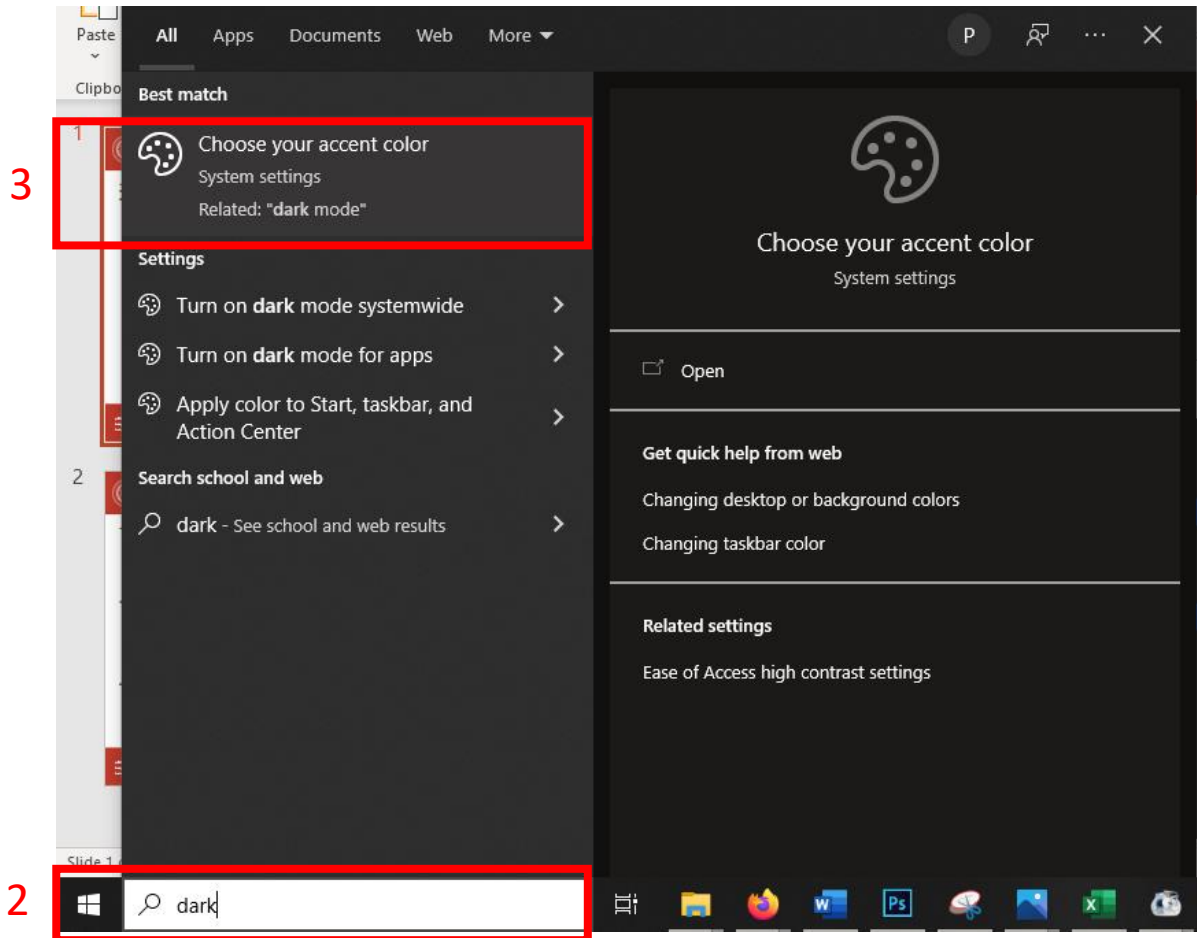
Paste
Clipbo
1
2
Slide 1
3
All
Apps
Documents
Web
More
P
Best match
Choose your accent color
System settings
Related: "dark mode"
Settings
Turn on dark mode systemwide
Turn on dark mode for apps
Apply color to Start, taskbar, and Action Center
Search school and web
dark - See school and web results
Choose your accent color
System settings
Open
Get quick help from web
Changing desktop or background colors
Changing taskbar color
Related settings
Ease of Access high contrast settings
2
dark